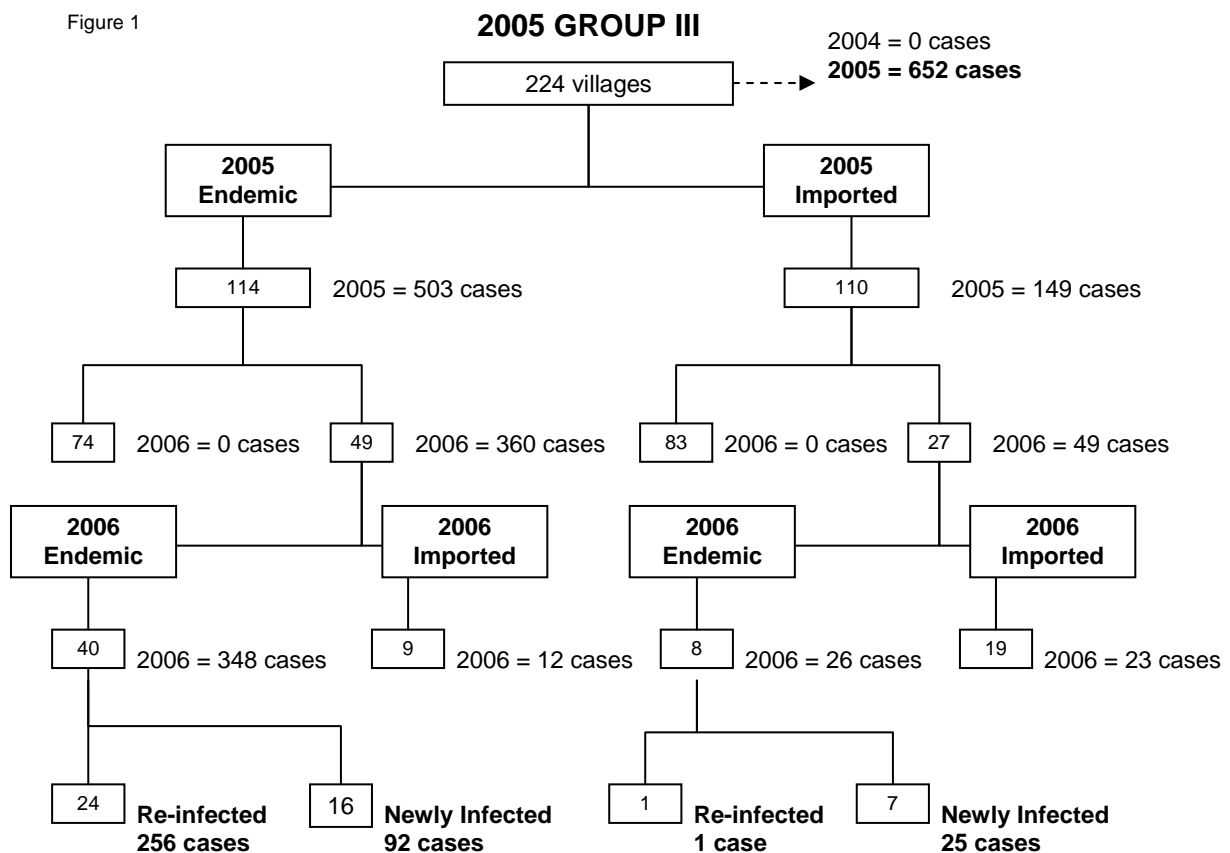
Figure 1

**2005 GROUP III**

224 villages

2004 = 0 cases
**2005 = 652 cases**

**2005 Endemic**

**2005 Imported**

114 2005 = 503 cases

110 2005 = 149 cases

74 2006 = 0 cases

49 2006 = 360 cases

83 2006 = 0 cases

27 2006 = 49 cases

**2006 Endemic**

**2006 Imported**

**2006 Endemic**

**2006 Imported**

40 2006 = 348 cases

9 2006 = 12 cases

8 2006 = 26 cases

19 2006 = 23 cases

24 **Re-infected 256 cases**

16 **Newly Infected 92 cases**

1 **Re-infected 1 case**

7 **Newly Infected 25 cases**